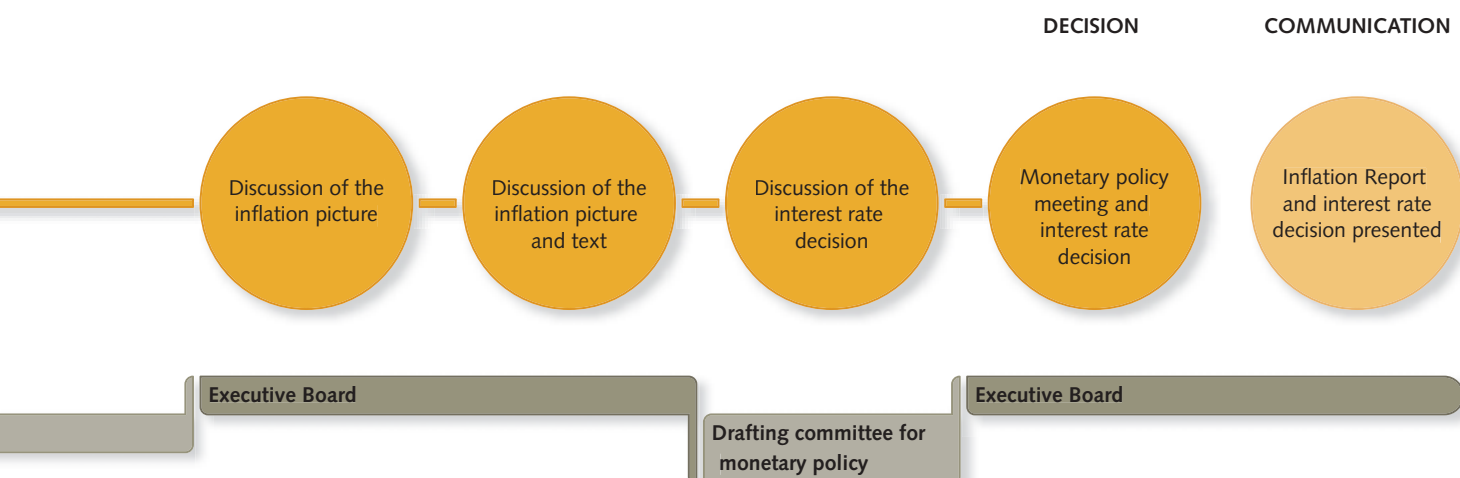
DECISION

COMMUNICATION

Discussion of the inflation picture

Discussion of the inflation picture and text

Discussion of the interest rate decision

Monetary policy meeting and interest rate decision

Inflation Report and interest rate decision presented

Executive Board

Drafting committee for monetary policy

Executive Board